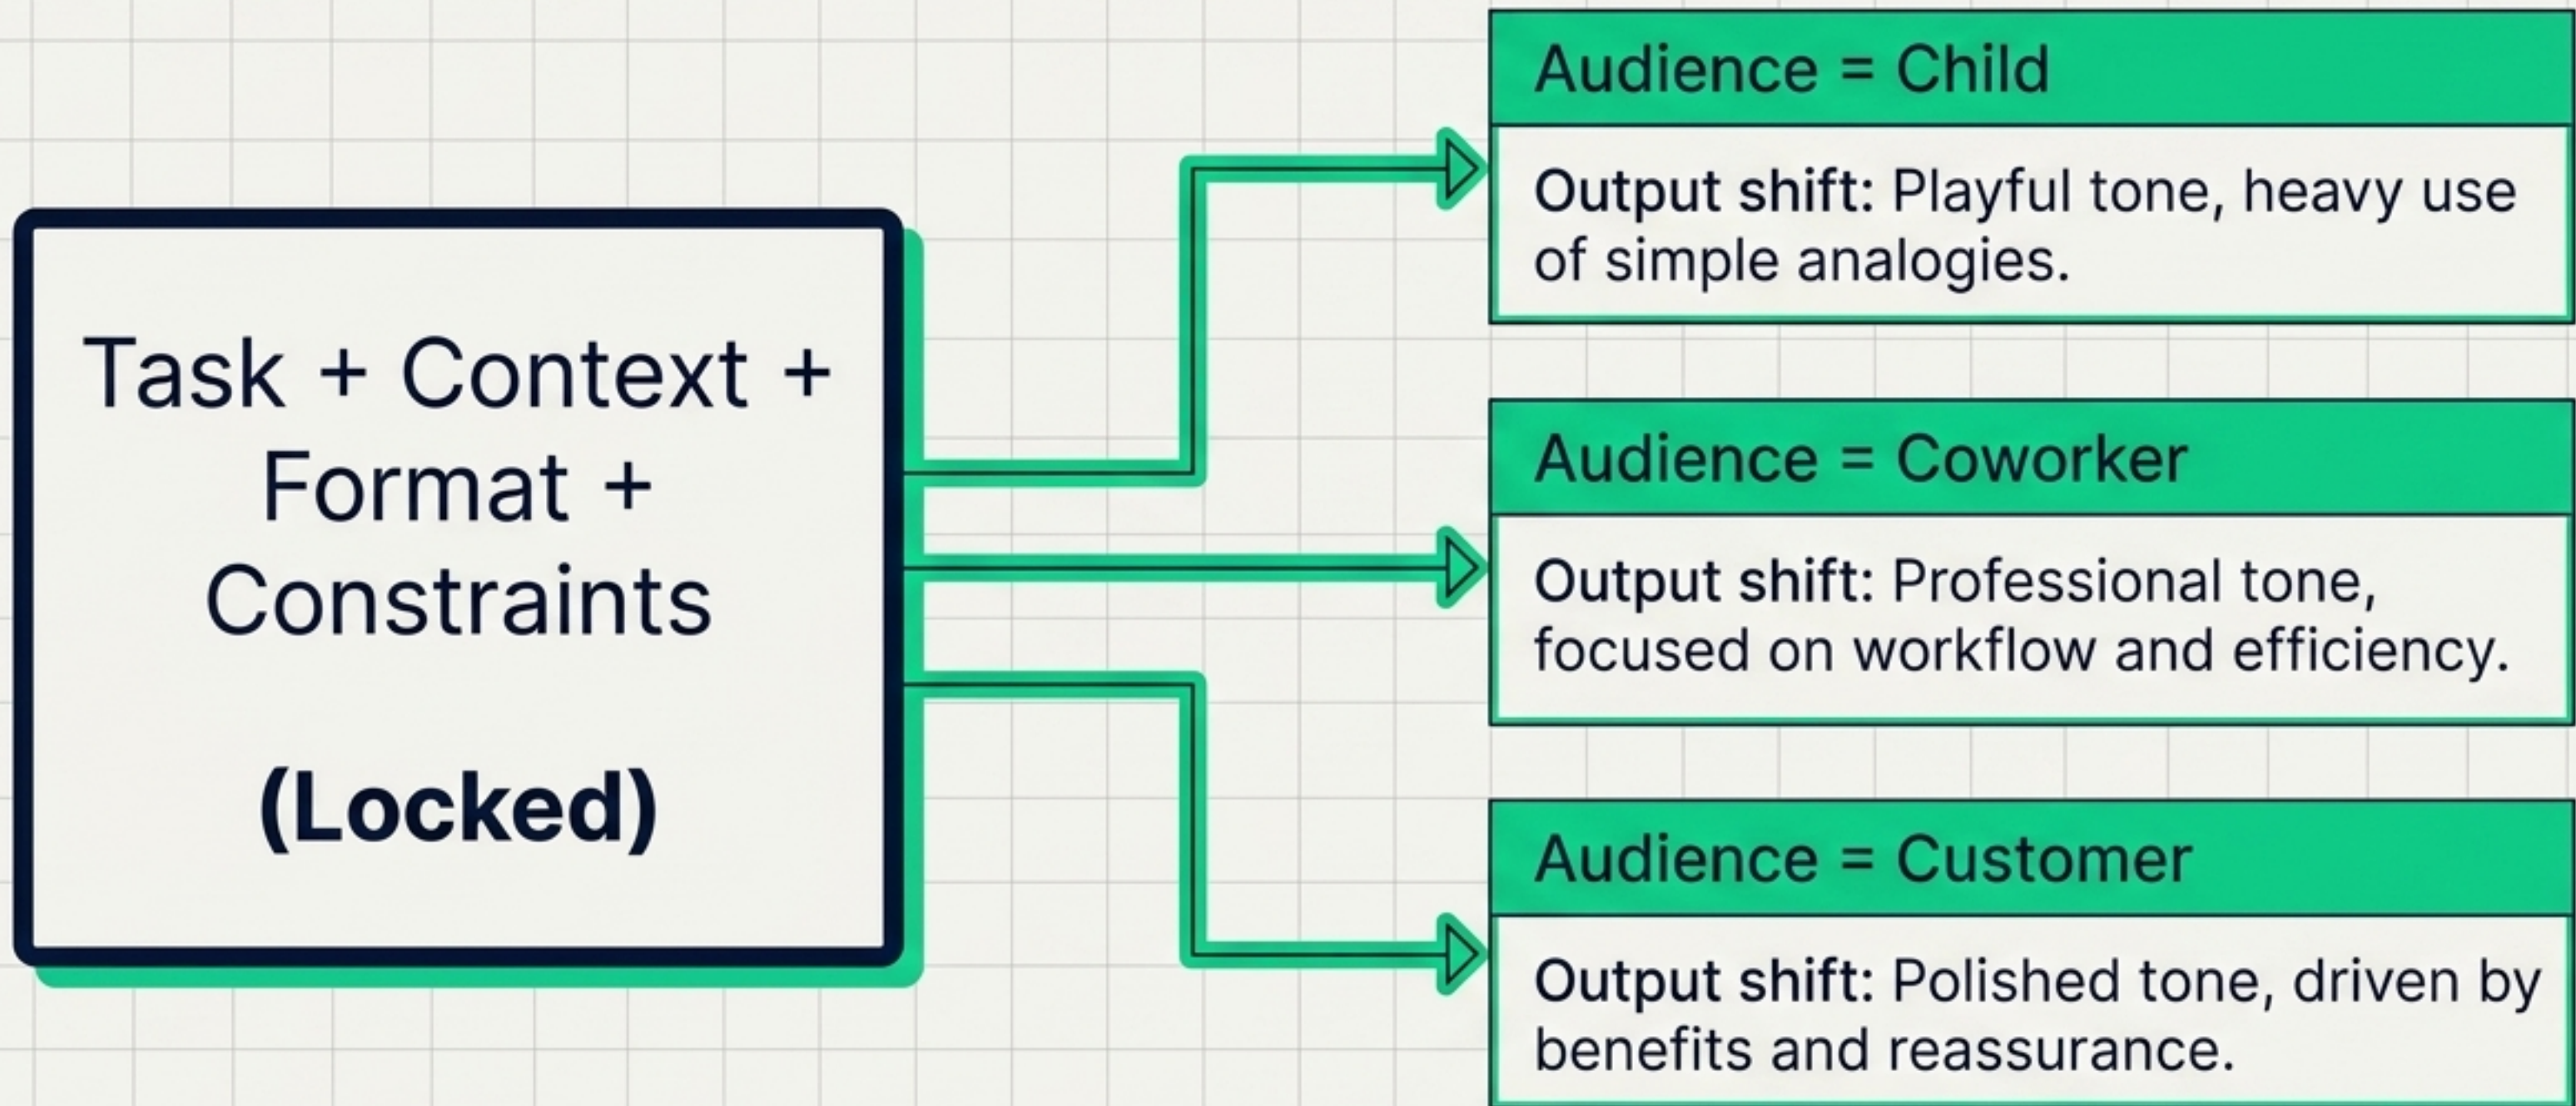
Task + Context + Format + Constraints

(Locked)

Audience = Child

Output shift: Playful tone, heavy use of simple analogies.

Audience = Coworker

Output shift: Professional tone, focused on workflow and efficiency.

Audience = Customer

Output shift: Polished tone, driven by benefits and reassurance.